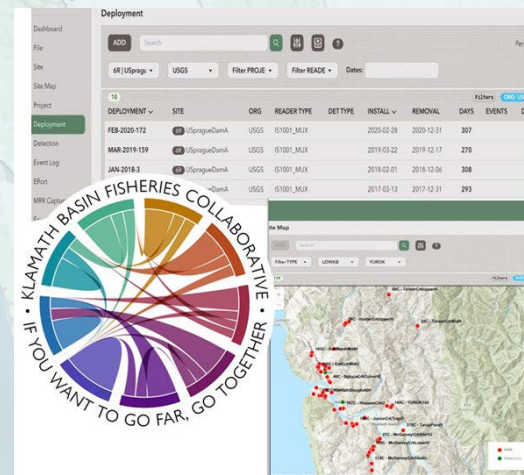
Dashboard
File
Site
Site Map
Project
Deployment
Detection
Event Log
Effort
MRR Capture

Deployment

ADD
Search
?
Per

6R | USprag
USGS
Filter PROJE
Filter READE
Dates:

10
Filters
ORG: USG

| DEPLOYMENT | SITE | ORG | READER TYPE | DET TYPE | INSTALL | REMOVAL | DAYS | EVENTS |
|---|---|---|---|---|---|---|---|---|
| FEB-2020-172 | 6R USpragueDamA | USGS | IS1001_MUX | | 2020-02-28 | 2020-12-31 | 307 | |
| MAR-2019-159 | 6R USpragueDamA | USGS | IS1001_MUX | | 2019-03-22 | 2019-12-17 | 270 | |
| JAN-2018-3 | 6R USpragueDamA | USGS | IS1001_MUX | | 2018-02-01 | 2018-12-06 | 308 | |
| | 6R USpragueDamA | USGS | IS1001_MUX | | 2017-03-13 | 2017-12-31 | 293 | |

Site Map
Search
Filter TYPE
LOWKB
YUROK

KLAMATH BASIN FISHERIES COLLABORATIVE
IF YOU WANT TO GO FAR, GO TOGETHER